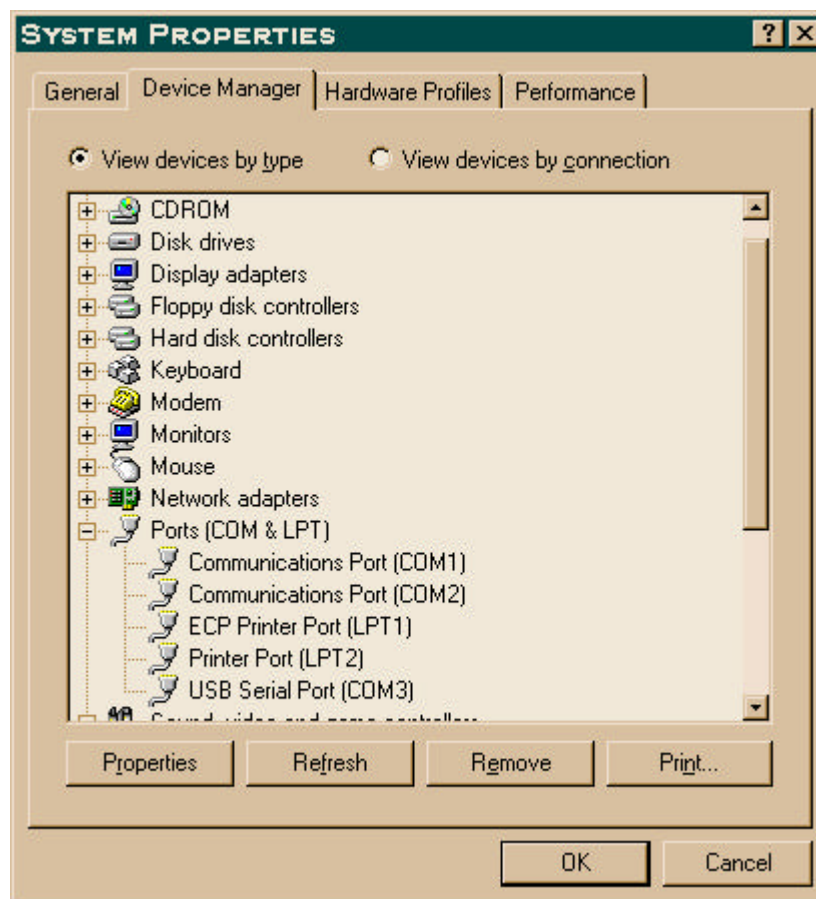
System Properties

?

General | Device Manager | Hardware Profiles | Performance

View devices by type
View devices by connection

CDROM
Disk drives
Display adapters
Floppy disk controllers
Hard disk controllers
Keyboard
Modem
Monitors
Mouse
Network adapters
Ports (COM & LPT)
Communications Port (COM1)
Communications Port (COM2)
ECP Printer Port (LPT1)
Printer Port (LPT2)
USB Serial Port (COM3)
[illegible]

Properties
Refresh
Remove
Print...

OK
Cancel